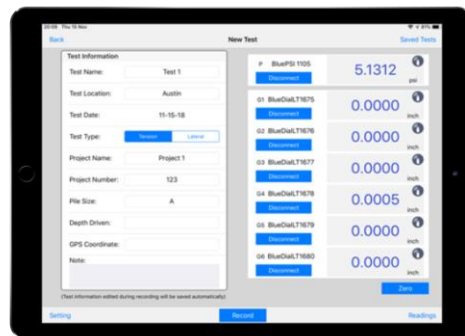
20:09 Thu 15 Nov

Back

New Test

Saved Tests

Test Information

Test Name: Test 1

Test Location: Austin

Test Date: 11-15-18

Test Type: Tension Lateral

Project Name: Project 1

Project Number: 123

Pile Size: A

Depth Driven:

GPS Coordinate:

Note:

(Test information edited during recording will be saved automatically)

P BluePSI 1105 Disconnect 5.1312 psi

G1 BlueDialLT1675 Disconnect 0.0000 inch

G2 BlueDialLT1676 Disconnect 0.0000 inch

G3 BlueDialLT1677 Disconnect 0.0000 inch

G4 BlueDialLT1678 Disconnect 0.0005 inch

G5 BlueDialLT1679 Disconnect 0.0000 inch

G6 BlueDialLT1680 Disconnect 0.0000 inch

Zero

Setting

Record

Readings